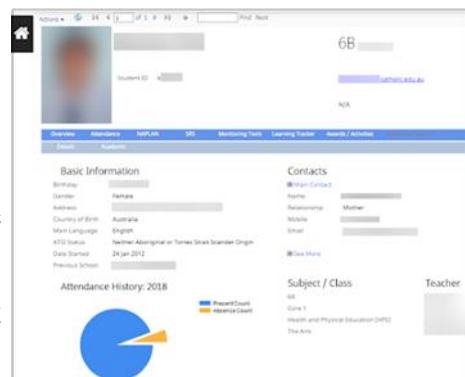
Actions ▾ 24 ◂ 1 of 1 ▸ ▸| Find | Next

6B

Student ID

catholic.edu.au

N/A

Overview Attendance NAPLAN SRS Monitoring Tools Learning Tracker Awards / Activities

Details Academic

Basic Information

Birthday

Gender Female

Address

Country of Birth Australia

Main Language English

ATSI Status Neither Aboriginal or Torres Strait Islander Origin

Date Started 24 Jan 2012

Previous School

Contacts

Main Contact

Name

Relationship Mother

Mobile

Email

See More

Attendance History: 2018

Present Count

Absence Count

Subject / Class

6B

Core 1

Health and Physical Education (HPE)

The Arts

Teacher